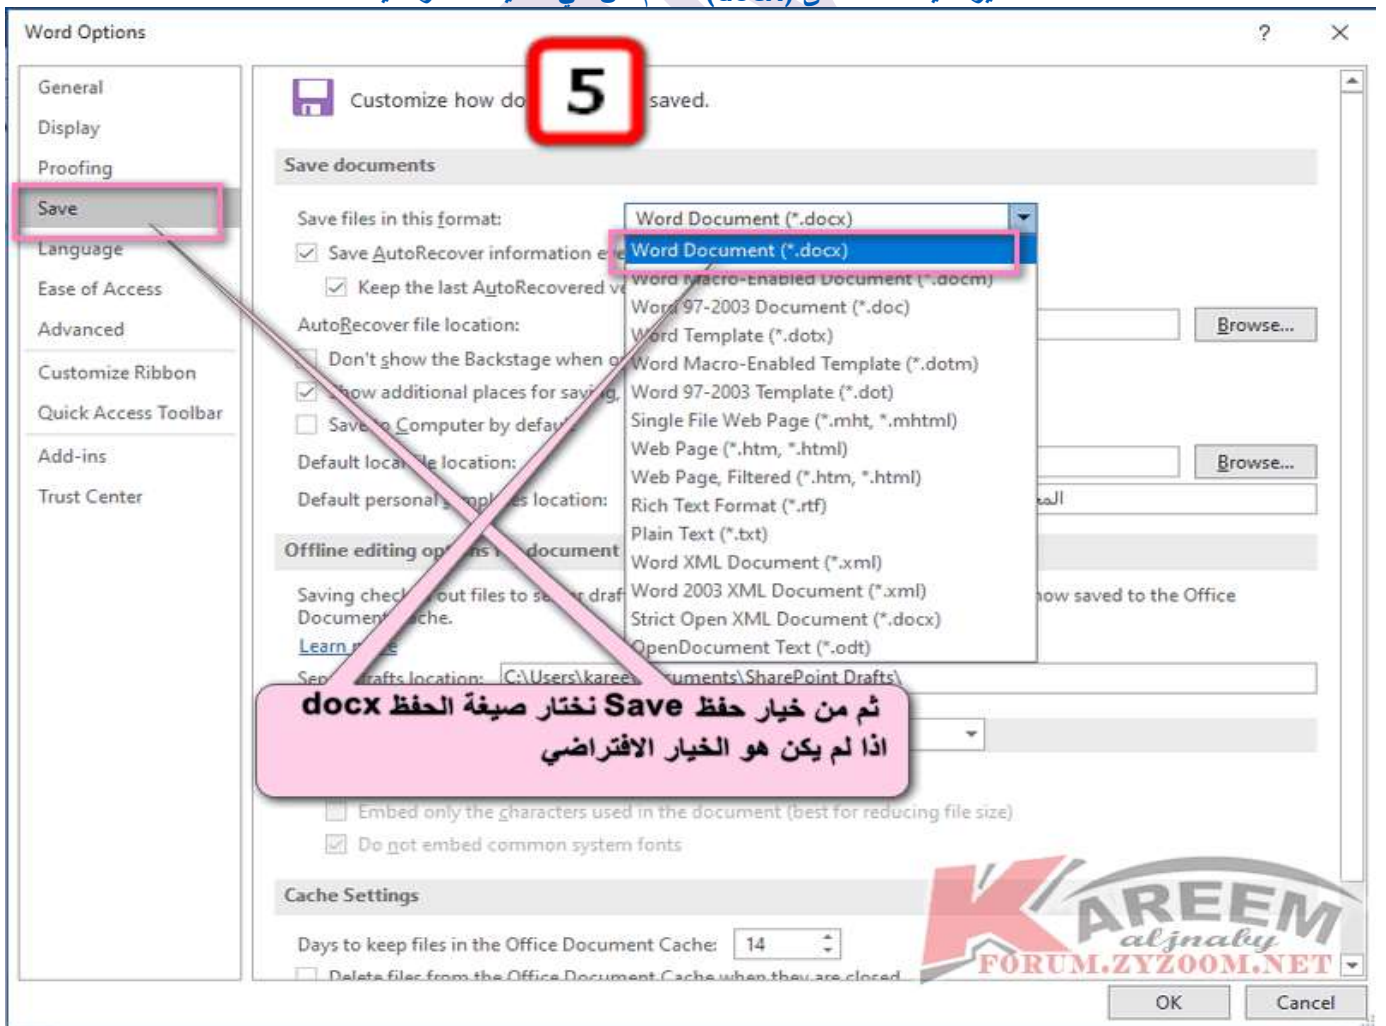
Word Options

?

General
Display
Proofing
Save
Language
Ease of Access
Advanced
Customize Ribbon
Quick Access Toolbar
Add-ins
Trust Center

Customize how do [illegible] saved.

5

Save documents

Save files in this format:
Word Document (*.docx)

Save AutoRecover information e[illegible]
Keep the last AutoRecovered v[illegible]
AutoRecover file location:
Browse...
Don't show the Backstage when o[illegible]
Show additional places for saving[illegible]
Save to Computer by defa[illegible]
Default local file location:
Browse...
Default personal templates location:
الم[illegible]

Word Document (*.docx)
Word Macro-Enabled Document (*.docm)
Word 97-2003 Document (*.doc)
Word Template (*.dotx)
Word Macro-Enabled Template (*.dotm)
Word 97-2003 Template (*.dot)
Single File Web Page (*.mht, *.mhtml)
Web Page (*.htm, *.html)
Web Page, Filtered (*.htm, *.html)
Rich Text Format (*.rtf)
Plain Text (*.txt)
Word XML Document (*.xml)
Word 2003 XML Document (*.xml)
Strict Open XML Document (*.docx)
OpenDocument Text (*.odt)

Offline editing op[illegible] document

Saving check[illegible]out files to se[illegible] draf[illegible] now saved to the Office Document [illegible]che.
Learn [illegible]

Se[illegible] drafts location: C:\Users\karee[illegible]uments\SharePoint Drafts\

ثم من خيار حفظ Save نختار صيغة الحفظ docx اذا لم يكن هو الخيار الافتراضي

Embed only the characters used in the document (best for reducing file size)
Do not embed common system fonts

Cache Settings

Days to keep files in the Office Document Cache: 14
Delete files from the Office Document Cache when they are closed

KAREEM aljnaby FORUM.ZYZOOM.NET

OK
Cancel